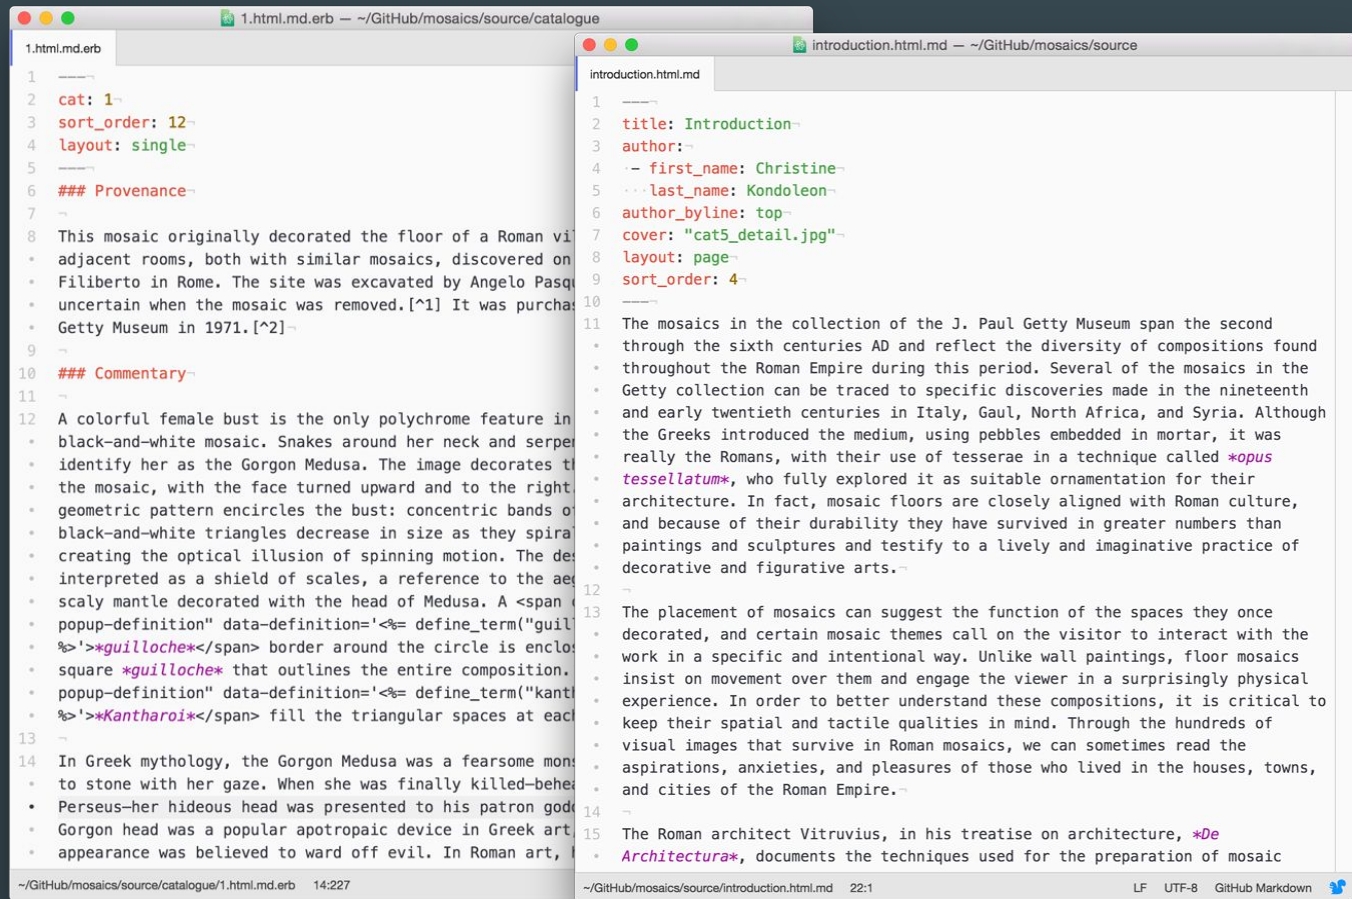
1.html.md.erb — ~/GitHub/mosaics/source/catalogue

1.html.md.erb

1 ---
2 cat: 1
3 sort_order: 12
4 layout: single
5 ---
6 ### Provenance
7
8 This mosaic originally decorated the floor of a Roman vi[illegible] adjacent rooms, both with similar mosaics, discovered on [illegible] Filiberto in Rome. The site was excavated by Angelo Pasq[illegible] uncertain when the mosaic was removed.[^1] It was purcha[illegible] Getty Museum in 1971.[^2]
9
10 ### Commentary
11
12 A colorful female bust is the only polychrome feature in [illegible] black-and-white mosaic. Snakes around her neck and serpe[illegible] identify her as the Gorgon Medusa. The image decorates t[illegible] the mosaic, with the face turned upward and to the right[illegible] geometric pattern encircles the bust: concentric bands o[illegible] black-and-white triangles decrease in size as they spira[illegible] creating the optical illusion of spinning motion. The de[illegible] interpreted as a shield of scales, a reference to the ae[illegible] scaly mantle decorated with the head of Medusa. A <span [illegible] popup-definition" data-definition='<%= define_term("guil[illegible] %>'>*guilloche*</span> border around the circle is enclo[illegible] square *guilloche* that outlines the entire composition. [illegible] popup-definition" data-definition='<%= define_term("kant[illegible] %>'>*Kantharoi*</span> fill the triangular spaces at each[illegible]
13
14 In Greek mythology, the Gorgon Medusa was a fearsome mon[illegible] to stone with her gaze. When she was finally killed—behe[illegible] Perseus—her hideous head was presented to his patron god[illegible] Gorgon head was a popular apotropaic device in Greek art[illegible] appearance was believed to ward off evil. In Roman art, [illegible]

~/GitHub/mosaics/source/catalogue/1.html.md.erb 14:227

introduction.html.md — ~/GitHub/mosaics/source

introduction.html.md

1 ---
2 title: Introduction
3 author:
4 - first_name: Christine
5 last_name: Kondoleon
6 author_byline: top
7 cover: "cat5_detail.jpg"
8 layout: page
9 sort_order: 4
10 ---
11 The mosaics in the collection of the J. Paul Getty Museum span the second through the sixth centuries AD and reflect the diversity of compositions found throughout the Roman Empire during this period. Several of the mosaics in the Getty collection can be traced to specific discoveries made in the nineteenth and early twentieth centuries in Italy, Gaul, North Africa, and Syria. Although the Greeks introduced the medium, using pebbles embedded in mortar, it was really the Romans, with their use of tesserae in a technique called *opus tessellatum*, who fully explored it as suitable ornamentation for their architecture. In fact, mosaic floors are closely aligned with Roman culture, and because of their durability they have survived in greater numbers than paintings and sculptures and testify to a lively and imaginative practice of decorative and figurative arts.
12
13 The placement of mosaics can suggest the function of the spaces they once decorated, and certain mosaic themes call on the visitor to interact with the work in a specific and intentional way. Unlike wall paintings, floor mosaics insist on movement over them and engage the viewer in a surprisingly physical experience. In order to better understand these compositions, it is critical to keep their spatial and tactile qualities in mind. Through the hundreds of visual images that survive in Roman mosaics, we can sometimes read the aspirations, anxieties, and pleasures of those who lived in the houses, towns, and cities of the Roman Empire.
14
15 The Roman architect Vitruvius, in his treatise on architecture, *De Architectura*, documents the techniques used for the preparation of mosaic

~/GitHub/mosaics/source/introduction.html.md 22:1 LF UTF-8 GitHub Markdown